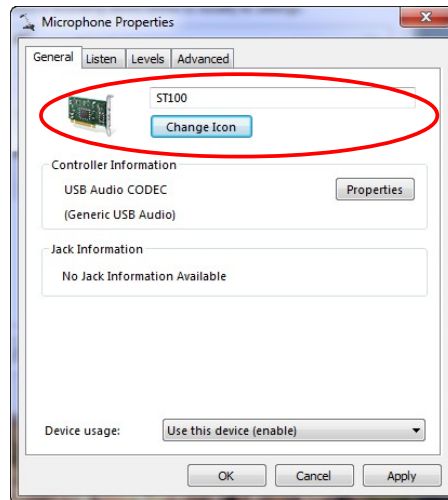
Microphone Properties

General | Listen | Levels | Advanced

ST100

Change Icon

Controller Information

USB Audio CODEC

(Generic USB Audio)

Properties

Jack Information

No Jack Information Available

Device usage: Use this device (enable)

OK | Cancel | Apply